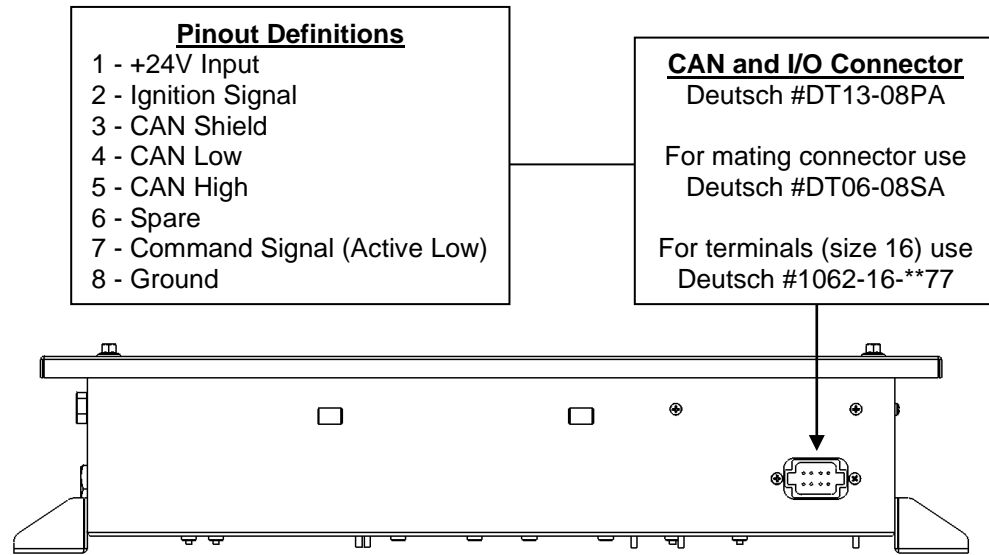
Pinout Definitions
1 - +24V Input
2 - Ignition Signal
3 - CAN Shield
4 - CAN Low
5 - CAN High
6 - Spare
7 - Command Signal (Active Low)
8 - Ground

CAN and I/O Connector
Deutsch #DT13-08PA

For mating connector use
Deutsch #DT06-08SA

For terminals (size 16) use
Deutsch #1062-16-**77